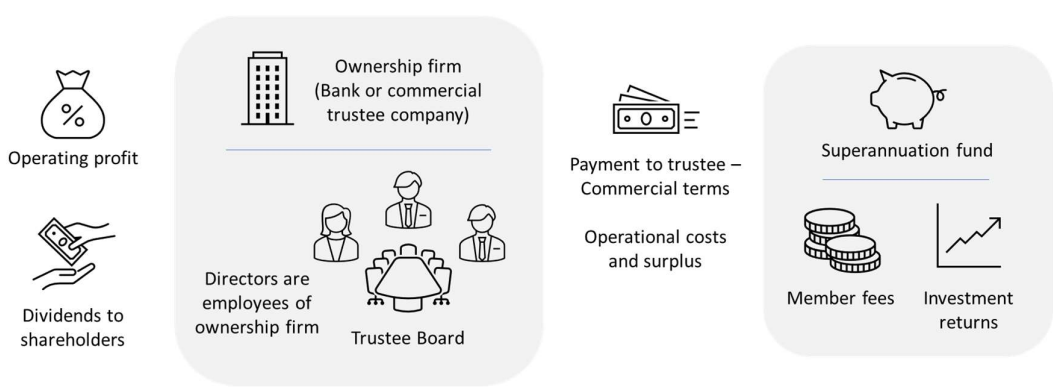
Operating profit

Dividends to shareholders

Ownership firm (Bank or commercial trustee company)

Directors are employees of ownership firm

Trustee Board

Payment to trustee – Commercial terms

Operational costs and surplus

Superannuation fund

Member fees

Investment returns